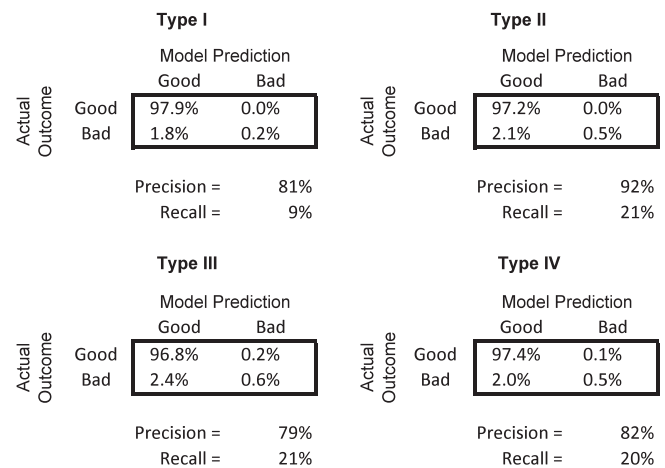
Type I

Model Prediction

| Actual Outcome | Good | Bad |
|---|---|---|
| Good | 97.9% | 0.0% |
| Bad | 1.8% | 0.2% |

Precision = 81%
Recall = 9%

Type II

Model Prediction

| Actual Outcome | Good | Bad |
|---|---|---|
| Good | 97.2% | 0.0% |
| Bad | 2.1% | 0.5% |

Precision = 92%
Recall = 21%

Type III

Model Prediction

| Actual Outcome | Good | Bad |
|---|---|---|
| Good | 96.8% | 0.2% |
| Bad | 2.4% | 0.6% |

Precision = 79%
Recall = 21%

Type IV

Model Prediction

| Actual Outcome | Good | Bad |
|---|---|---|
| Good | 97.4% | 0.1% |
| Bad | 2.0% | 0.5% |

Precision = 82%
Recall = 20%